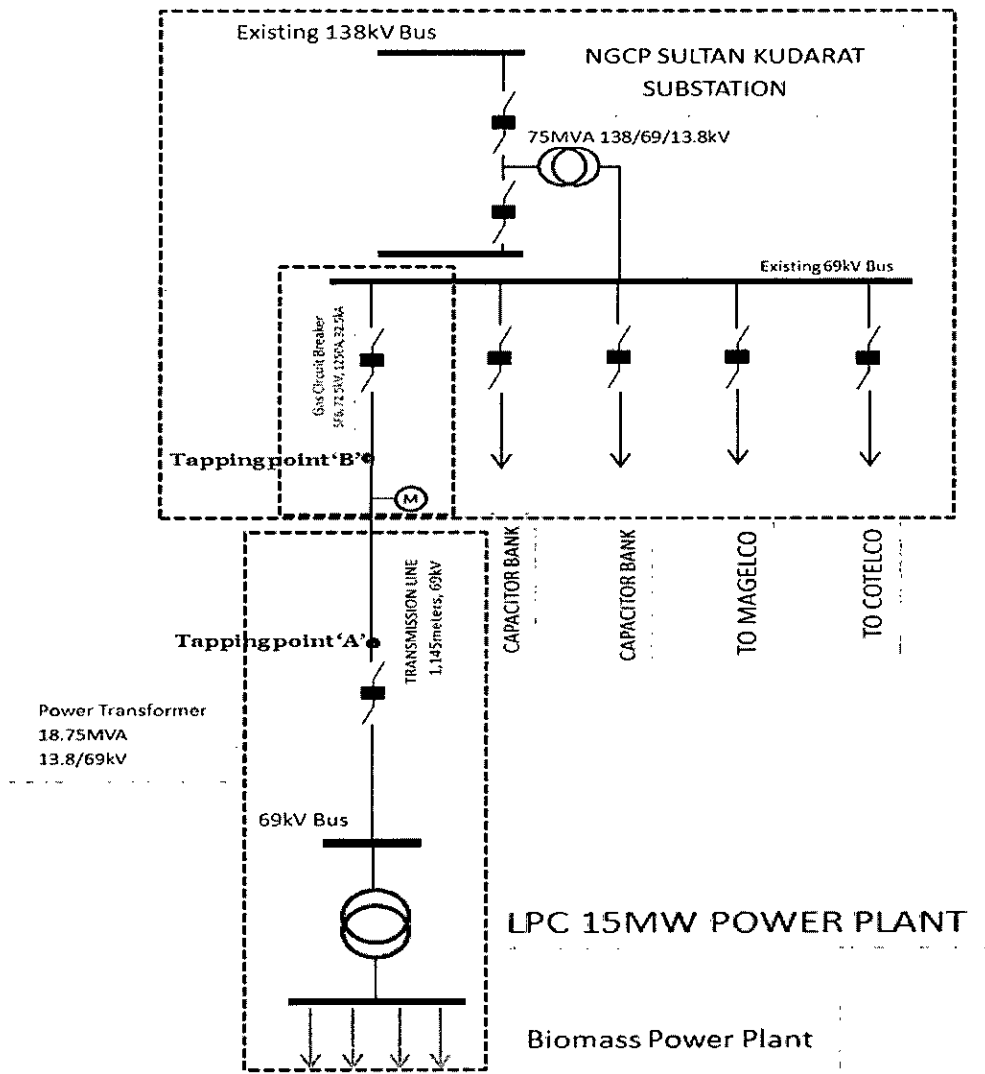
Existing 138kV Bus

NGCP SULTAN KUDARAT SUBSTATION

75MVA 138/69/13.8kV

Existing 69kV Bus

Gas Circuit Breaker SF6, 72.5kV, 1250A, 31.5kA

Tappingpoint 'B'

M

CAPACITOR BANK

CAPACITOR BANK

TO MAGELCO

TO COTELCO

TRANSMISSION LINE 1,145meters, 69kV

Tappingpoint 'A'

Power Transformer
18.75MVA
13.8/69kV

69kV Bus

LPC 15MW POWER PLANT

Biomass Power Plant